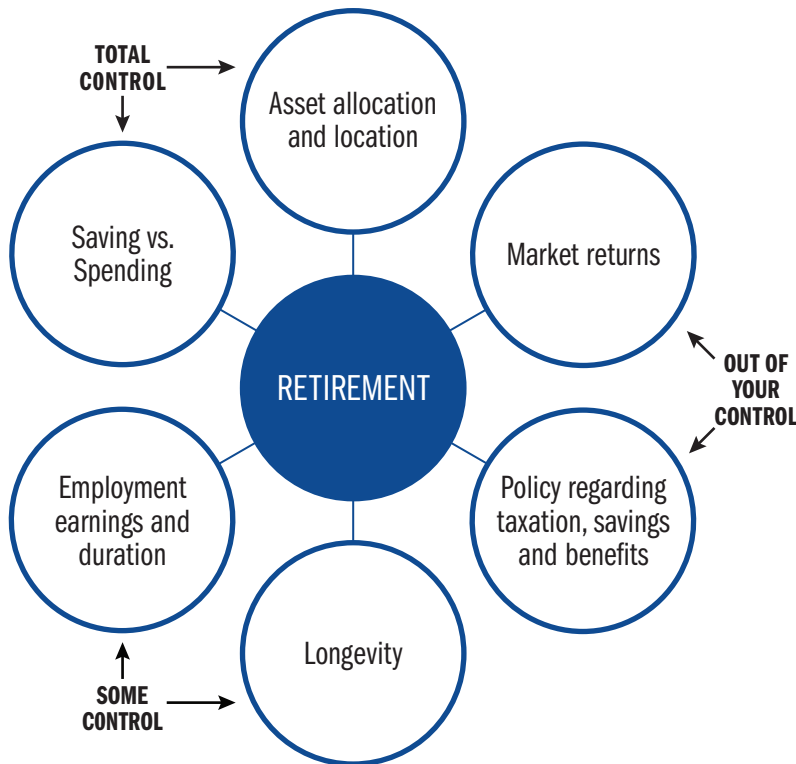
TOTAL CONTROL

Asset allocation and location

Saving vs. Spending

Market returns

RETIREMENT

OUT OF YOUR CONTROL

Employment earnings and duration

Policy regarding taxation, savings and benefits

Longevity

SOME CONTROL